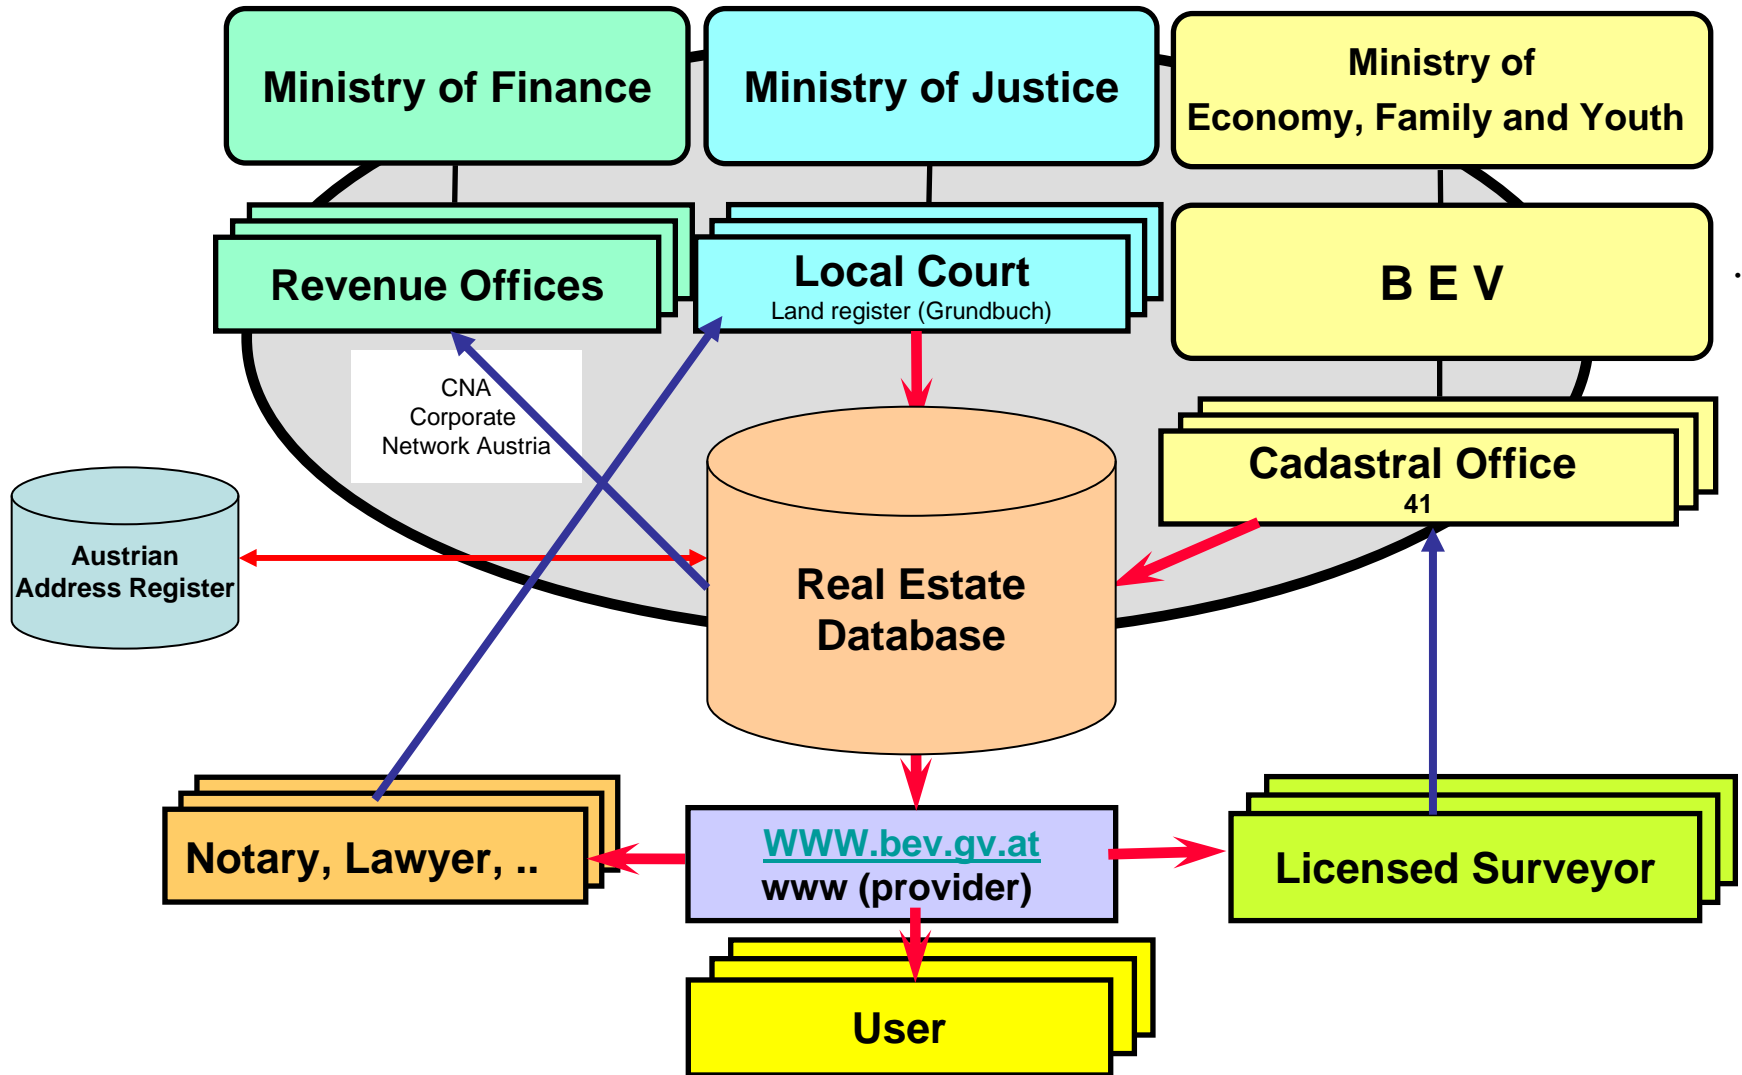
Ministry of Finance

Ministry of Justice

Ministry of Economy, Family and Youth

Revenue Offices

Local Court
Land register (Grundbuch)

B E V

CNA
Corporate
Network Austria

Cadastral Office
41

Austrian
Address Register

Real Estate
Database

Notary, Lawyer, ..

WWW.bev.gv.at
www (provider)

Licensed Surveyor

User